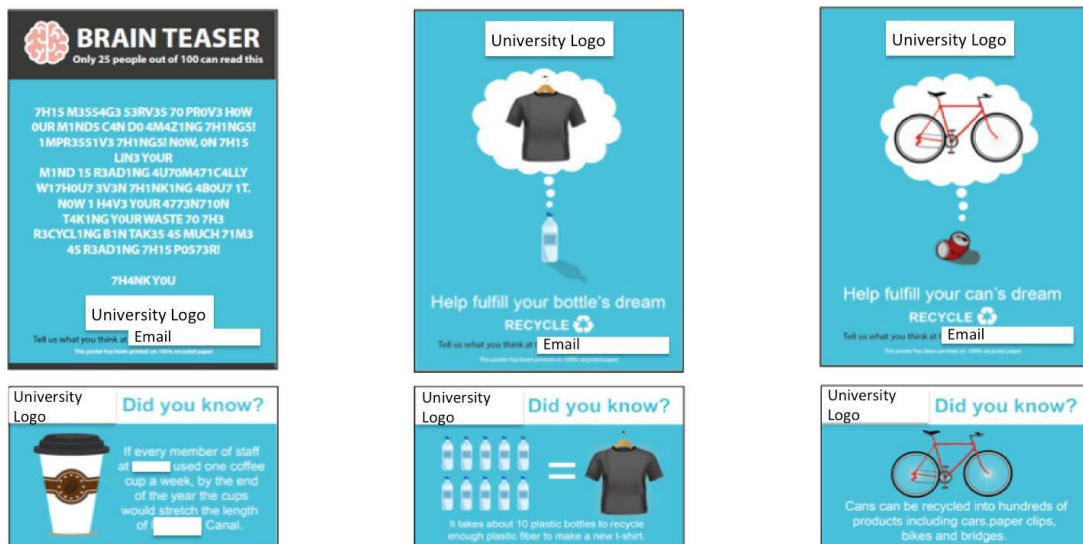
BRAIN TEASER
Only 25 people out of 100 can read this

7H15 M3554G3 53RV35 70 PR0V3 H0W 0UR M1ND5 C4N D0 4M4Z1NG 7H1NG5! 1MPR3551V3 7H1NG5! N0W, 0N 7H15 LIN3 Y0UR M1ND 15 R3AD1NG 4U70M471C4LLY W17H0U7 3V3N 7H1NK1NG 4B0U7 1T. N0W 1 H4V3 Y0UR 4773N710N T4K1NG Y0UR WASTE 70 7H3 R3CYCL1NG B1N TAK35 45 MUCH 71M3 45 R3AD1NG 7H15 P0573R!

7H4NK Y0U

University Logo

Tell us what you think at Email

This poster has been printed on 100% recycled paper

University Logo

Help fulfill your bottle's dream

RECYCLE

Tell us what you think at Email

This poster has been printed on 100% recycled paper

University Logo

Help fulfill your can's dream

RECYCLE

Tell us what you think at Email

This poster has been printed on 100% recycled paper

University Logo

Did you know?

If every member of staff at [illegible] used one coffee cup a week, by the end of the year the cups would stretch the length of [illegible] Canal.

University Logo

Did you know?

It takes about 10 plastic bottles to recycle enough plastic fiber to make a new t-shirt.

University Logo

Did you know?

Cans can be recycled into hundreds of products including cars,paper clips, bikes and bridges.